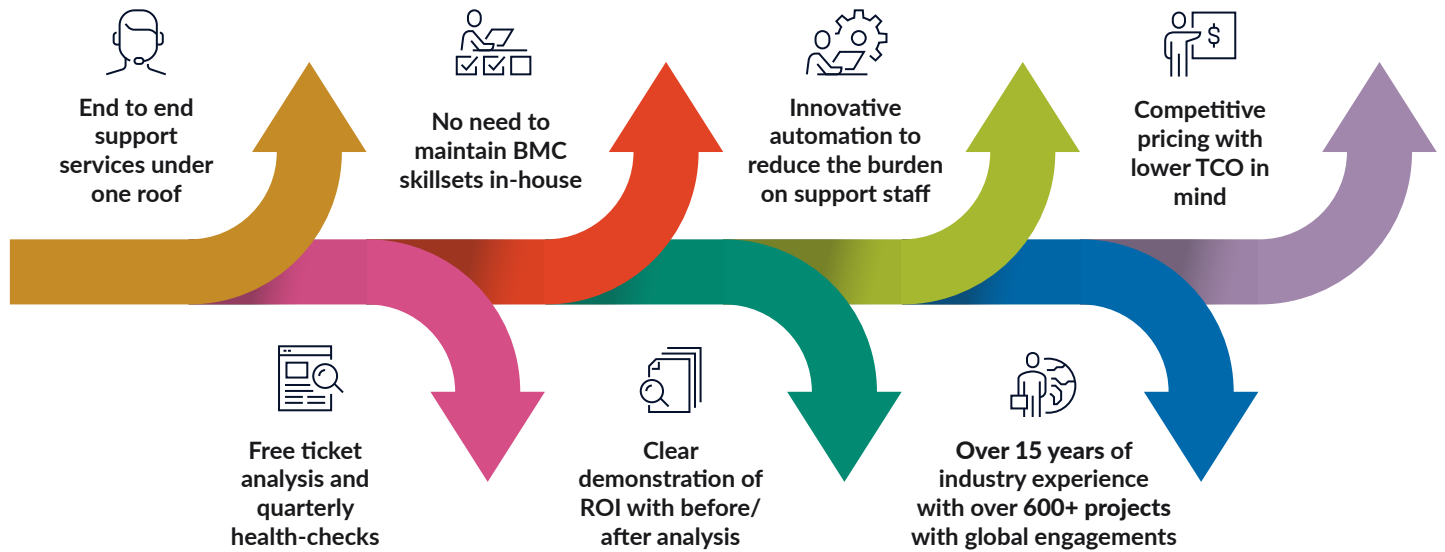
End to end support services under one roof

No need to maintain BMC skillsets in-house

Innovative automation to reduce the burden on support staff

Competitive pricing with lower TCO in mind

Free ticket analysis and quarterly health-checks

Clear demonstration of ROI with before/ after analysis

Over 15 years of industry experience with over 600+ projects with global engagements